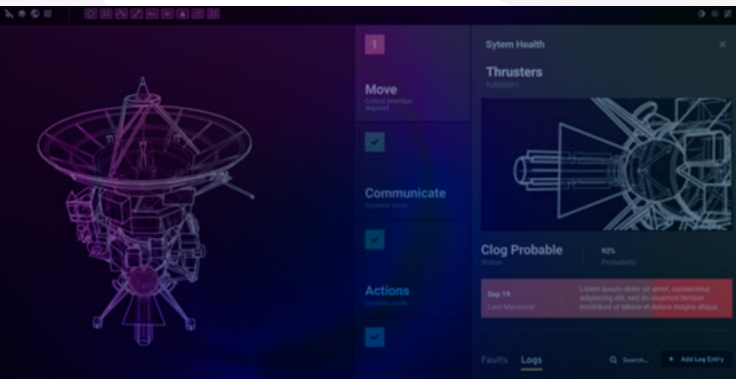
!

Move

Critical attention required

Communicate

Systems ready

Actions

Systems ready

Sytem Health

×

Thrusters

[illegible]

Clog Probable

Status

92%

Probability

Sep 19

Last Maneuver

Lorem ipsum dolor sit amet, consectetur adipiscing elit, sed do eiusmod tempor incididunt ut labore et dolore magna aliqua.

Faults

Logs

Search...

+ Add Log Entry